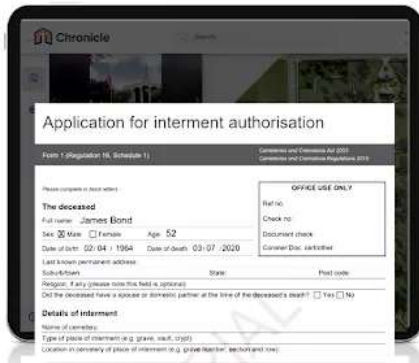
Chronicle

Search

Application for interment authorisation

Form 1 (Regulation 16, Schedule 1)

Cemeteries and Crematoria Act 2003
Cemeteries and Crematoria Regulations 2016

Please complete in block letters

OFFICE USE ONLY

Ref no.
Check no.
Document check
Coroner Doc. cert/other

The deceased

Full name: James Bond

Sex: ☒ Male ☐ Female Age: 52

Date of birth: 02 / 04 / 1964 Date of death: 03 / 07 / 2020

Last known permanent address:

Suburb/town State: Post code:

Religion, if any (please note this field is optional):

Did the deceased have a spouse or domestic partner at the time of the deceased's death? ☐ Yes ☐ No

Details of interment

Name of cemetery:

Type of place of interment (e.g. grave, vault, crypt):

Location in cemetery of place of interment (e.g. grave number, section and row):